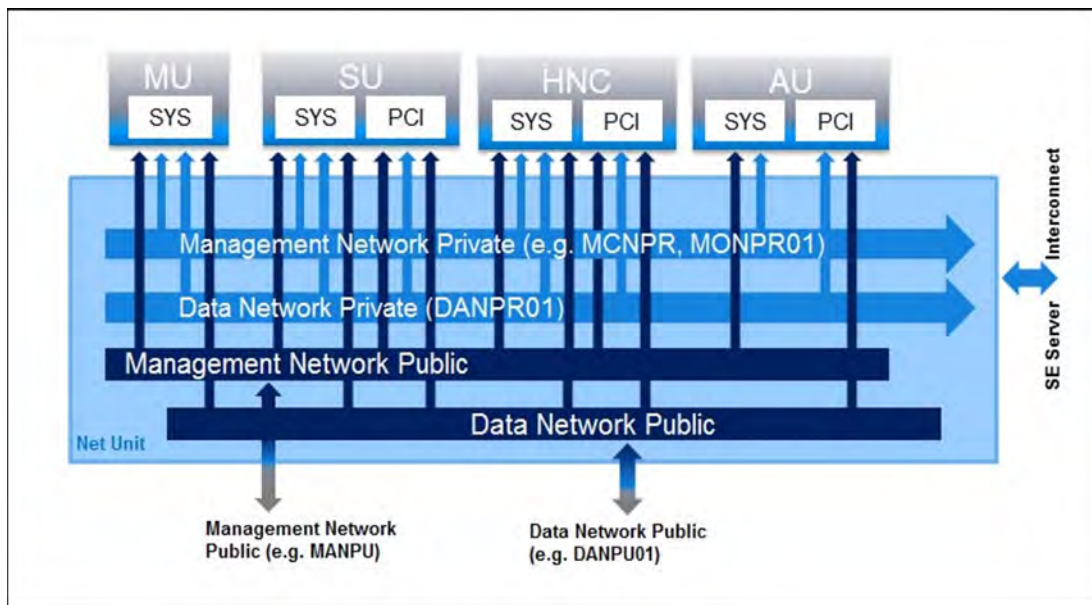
MU
SYS

SU
SYS
PCI

HNC
SYS
PCI

AU
SYS
PCI

Management Network Private (e.g. MCNPR, MONPR01)

Data Network Private (DANPR01)

Management Network Public

Data Network Public

Net Unit

SE Server Interconnect

Management Network Public (e.g. MANPU)

Data Network Public (e.g. DANPU01)